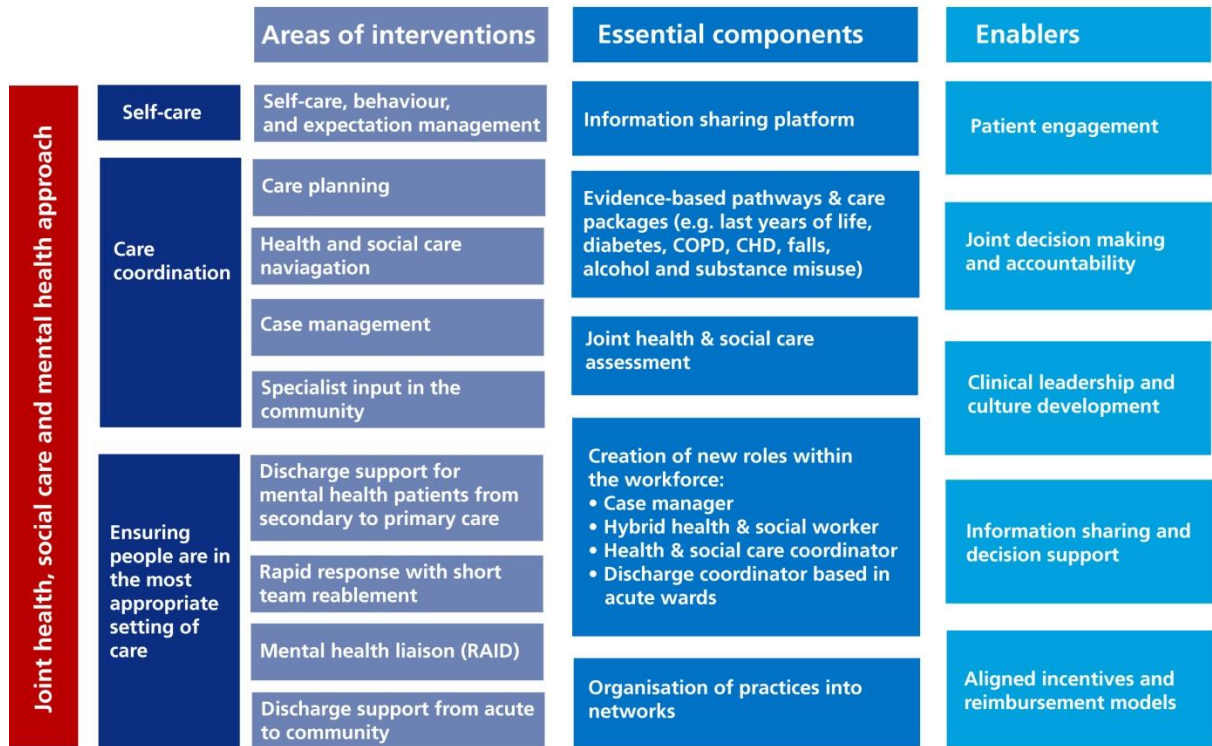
Joint health, social care and mental health approach

Areas of interventions

Essential components

Enablers

Self-care

Self-care, behaviour, and expectation management

Information sharing platform

Patient engagement

Care coordination

Care planning

Health and social care naviagation

Case management

Specialist input in the community

Evidence-based pathways & care packages (e.g. last years of life, diabetes, COPD, CHD, falls, alcohol and substance misuse)

Joint health & social care assessment

Joint decision making and accountability

Clinical leadership and culture development

Ensuring people are in the most appropriate setting of care

Discharge support for mental health patients from secondary to primary care

Rapid response with short team reablement

Mental health liaison (RAID)

Discharge support from acute to community

Creation of new roles within the workforce:
• Case manager
• Hybrid health & social worker
• Health & social care coordinator
• Discharge coordinator based in acute wards

Organisation of practices into networks

Information sharing and decision support

Aligned incentives and reimbursement models